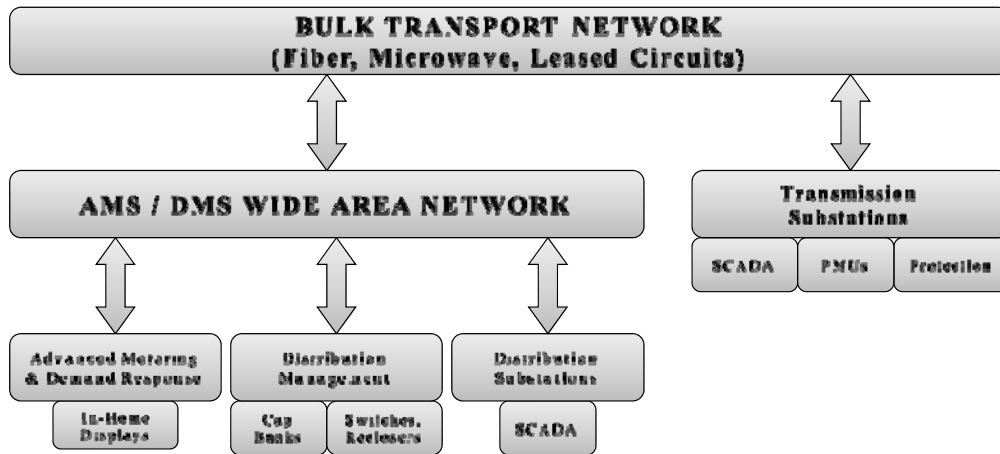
BULK TRANSPORT NETWORK
(Fiber, Microwave, Leased Circuits)

AMS / DMS WIDE AREA NETWORK

Transmission Substations

SCADA

PMUs

Protection

Advanced Metering & Demand Response

In-Home Displays

Distribution Management

Cap Banks

Switches, Reclosers

Distribution Substations

SCADA